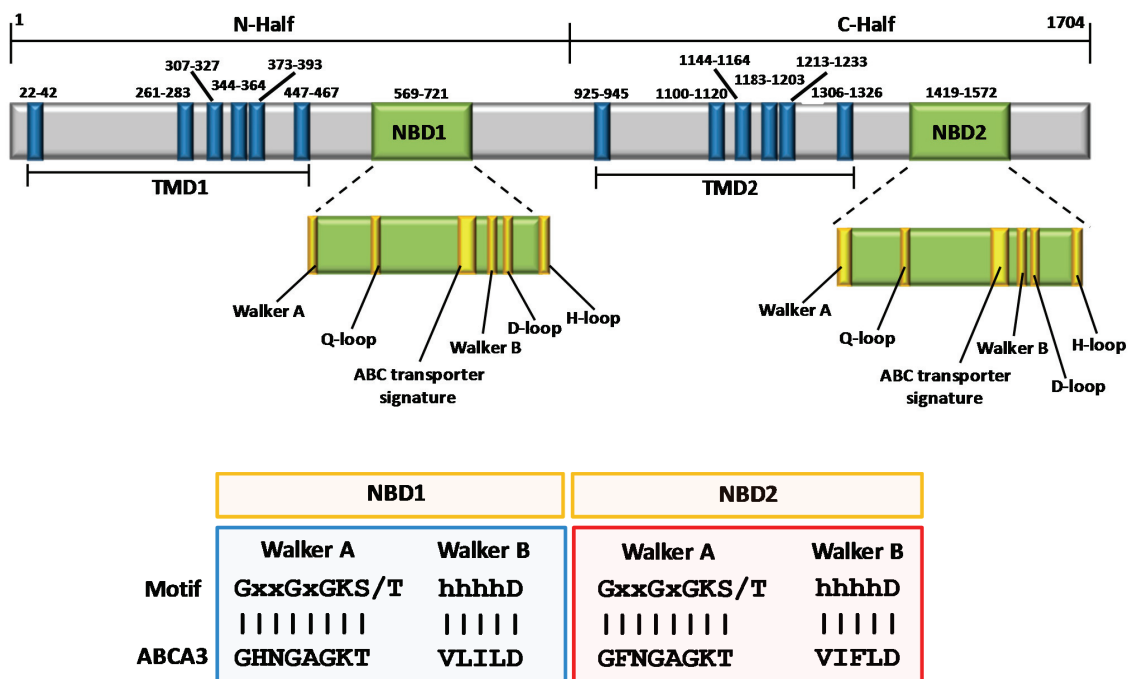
1

N-Half

C-Half

1704

307-327

344-364

373-393

22-42

261-283

447-467

569-721

NBD1

TMD1

1144-1164

1183-1203

1213-1233

925-945

1100-1120

1306-1326

1419-1572

NBD2

TMD2

Walker A

Q-loop

ABC transporter signature

Walker B

D-loop

H-loop

Walker A

Q-loop

ABC transporter signature

Walker B

D-loop

H-loop

| | NBD1 | | NBD2 | |
|---|---|---|---|---|
| | Walker A | Walker B | Walker A | Walker B |
| Motif | GxxGxGKS/T | hhhhD | GxxGxGKS/T | hhhhD |
| | \|\|\|\|\|\|\|\| | \|\|\|\|\| | \|\|\|\|\|\|\|\| | \|\|\|\|\| |
| ABCA3 | GHNGAGKT | VLILD | GFNGAGKT | VIFLD |